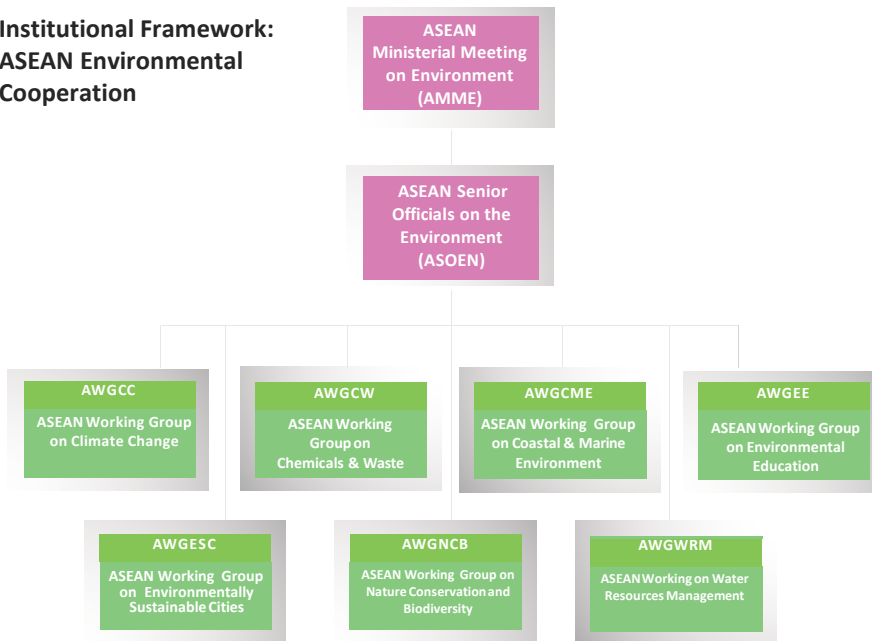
Institutional Framework: ASEAN Environmental Cooperation

ASEAN Ministerial Meeting on Environment (AMME)

ASEAN Senior Officials on the Environment (ASOEN)

AWGCC
ASEAN Working Group on Climate Change

AWGCW
ASEAN Working Group on Chemicals & Waste

AWGCME
ASEAN Working Group on Coastal & Marine Environment

AWGEE
ASEAN Working Group on Environmental Education

AWGESC
ASEAN Working Group on Environmentally Sustainable Cities

AWGNCB
ASEAN Working Group on Nature Conservation and Biodiversity

AWGWRM
ASEAN Working on Water Resources Management